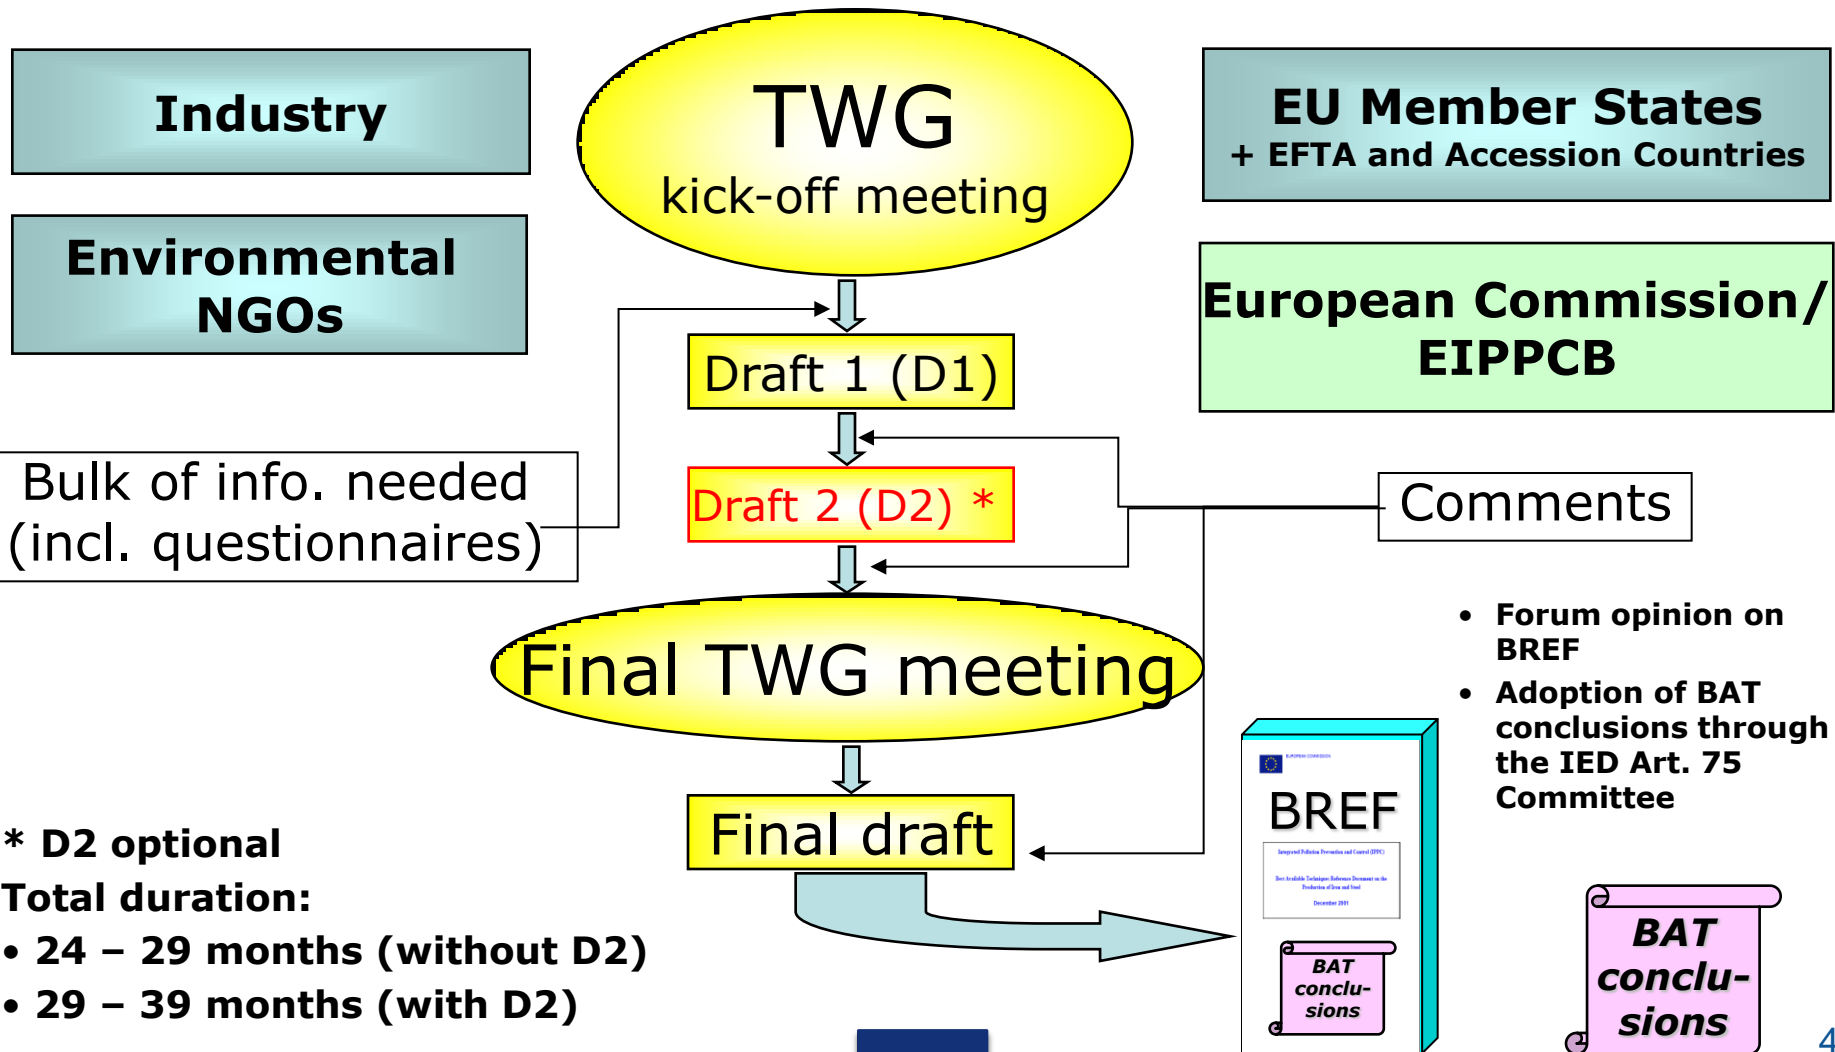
Industry

Environmental NGOs

TWG
kick-off meeting

EU Member States
+ EFTA and Accession Countries

European Commission/ EIPPCB

Draft 1 (D1)

Bulk of info. needed (incl. questionnaires)

Draft 2 (D2) *

Comments

Final TWG meeting

- Forum opinion on BREF
- Adoption of BAT conclusions through the IED Art. 75 Committee

Final draft

BREF

BAT conclu-sions

BAT conclu-sions

* D2 optional
Total duration:
• 24 – 29 months (without D2)
• 29 – 39 months (with D2)

4